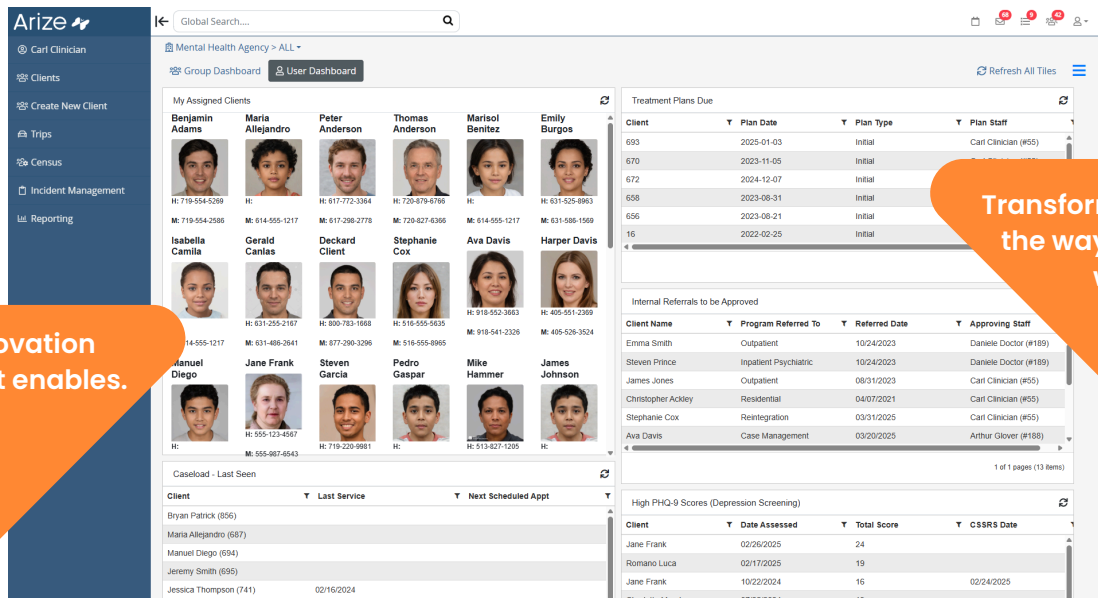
Arize

Carl Clinician
Clients
Create New Client
Trips
Census
Incident Management
Reporting

Global Search....

66 9 42

Mental Health Agency > ALL

Group Dashboard
User Dashboard

Refresh All Tiles

My Assigned Clients

Benjamin Adams
H: 719-554-5269
M: 719-554-2586

Maria Allejandro
H:
M: 614-555-1217

Peter Anderson
H: 617-772-3364
M: 617-298-2778

Thomas Anderson
H: 720-879-6766
M: 720-827-6366

Marisol Benitez
H:
M: 614-555-1217

Emily Burgos
H: 631-525-8963
M: 631-586-1569

Isabella Camila
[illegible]14-555-1217

Gerald Canlas
H: 631-255-2167
M: 631-486-2641

Deckard Client
H: 800-783-1668
M: 877-290-3296

Stephanie Cox
H: 516-555-5635
M: 516-555-8965

Ava Davis
H: 918-552-3663
M: 918-541-2326

Harper Davis
H: 405-551-2369
M: 405-526-3524

Manuel Diego
H:

Jane Frank
H: 555-123-4567
M: 555-987-6543

Steven Garcia
H: 719-220-9981

Pedro Gaspar
H:

Mike Hammer
H: 513-827-1205

James Johnson
H:

Caseload - Last Seen

| Client | Last Service | Next Scheduled Appt |
|---|---|---|
| Bryan Patrick (856) | | |
| Maria Allejandro (687) | | |
| Manuel Diego (694) | | |
| Jeremy Smith (695) | | |
| Jessica Thompson (741) | 02/16/2024 | |

Treatment Plans Due

| Client | Plan Date | Plan Type | Plan Staff |
|---|---|---|---|
| 693 | 2025-01-03 | Initial | Carl Clinician (#55) |
| 670 | 2023-11-05 | Initial | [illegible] |
| 672 | 2024-12-07 | Initial | |
| 658 | 2023-08-31 | Initial | |
| 656 | 2023-08-21 | Initial | |
| 16 | 2022-02-25 | Initial | |

Internal Referrals to be Approved

| Client Name | Program Referred To | Referred Date | Approving Staff |
|---|---|---|---|
| Emma Smith | Outpatient | 10/24/2023 | Daniele Doctor (#189) |
| Steven Prince | Inpatient Psychiatric | 10/24/2023 | Daniele Doctor (#189) |
| James Jones | Outpatient | 08/31/2023 | Carl Clinician (#55) |
| Christopher Ackley | Residential | 04/07/2021 | Carl Clinician (#55) |
| Stephanie Cox | Reintegration | 03/31/2025 | Carl Clinician (#55) |
| Ava Davis | Case Management | 03/20/2025 | Arthur Glover (#188) |

1 of 1 pages (13 items)

High PHQ-9 Scores (Depression Screening)

| Client | Date Assessed | Total Score | CSSRS Date |
|---|---|---|---|
| Jane Frank | 02/26/2025 | 24 | |
| Romano Luca | 02/17/2025 | 19 | |
| Jane Frank | 10/22/2024 | 16 | 02/24/2025 |

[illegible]ovation
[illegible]t enables.

Transfor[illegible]
the wa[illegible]
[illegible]